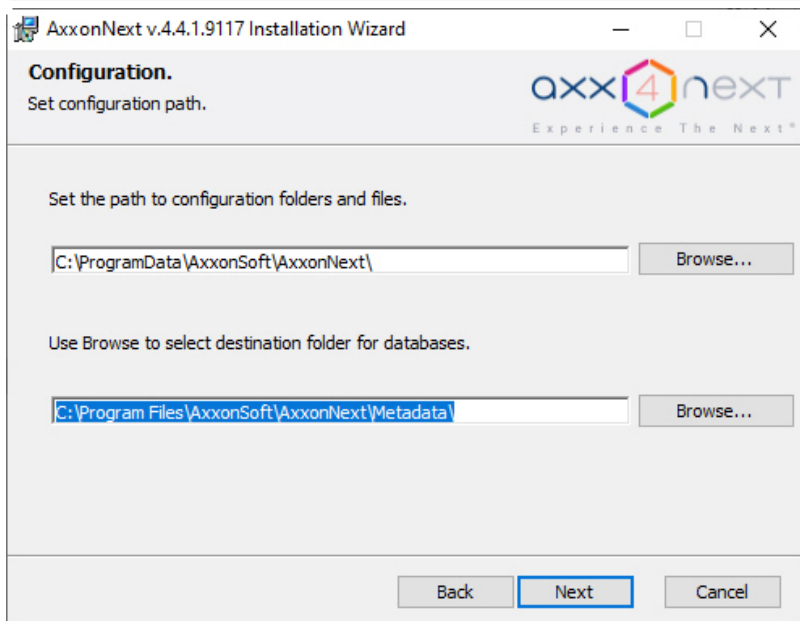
AxxonNext v.4.4.1.9117 Installation Wizard

Configuration.
Set configuration path.

axx4next
Experience The Next®

Set the path to configuration folders and files.

C:\ProgramData\AxxonSoft\AxxonNext\

Browse...

Use Browse to select destination folder for databases.

C:\Program Files\AxxonSoft\AxxonNext\Metadata\

Browse...

Back Next Cancel